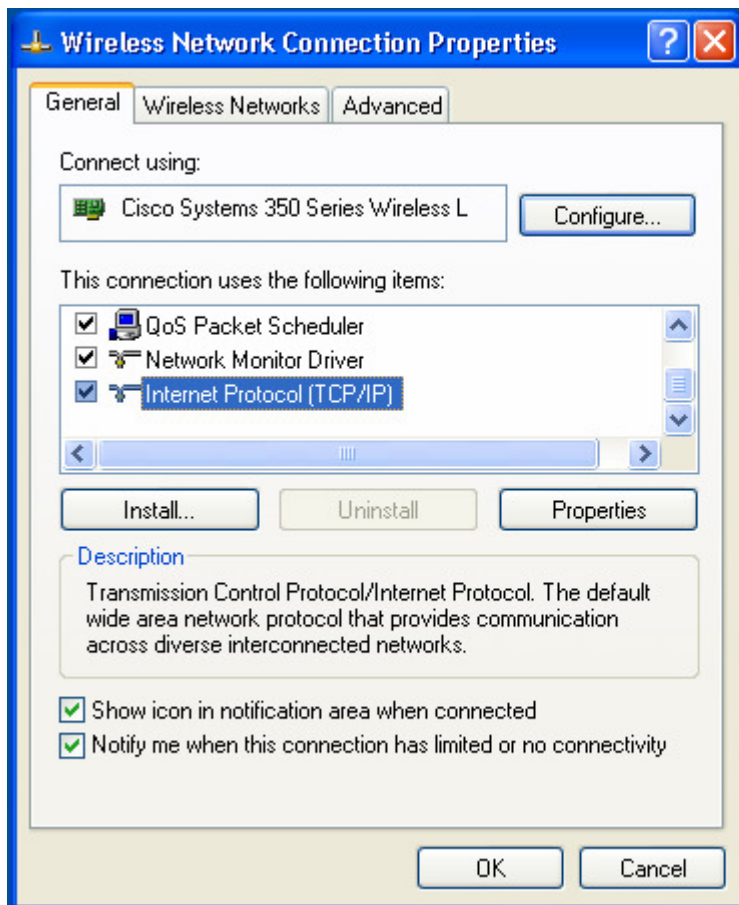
Wireless Network Connection Properties

General | Wireless Networks | Advanced

Connect using:

Cisco Systems 350 Series Wireless L

Configure...

This connection uses the following items:

QoS Packet Scheduler
Network Monitor Driver
Internet Protocol (TCP/IP)

Install... | Uninstall | Properties

Description

Transmission Control Protocol/Internet Protocol. The default wide area network protocol that provides communication across diverse interconnected networks.

Show icon in notification area when connected
Notify me when this connection has limited or no connectivity

OK | Cancel